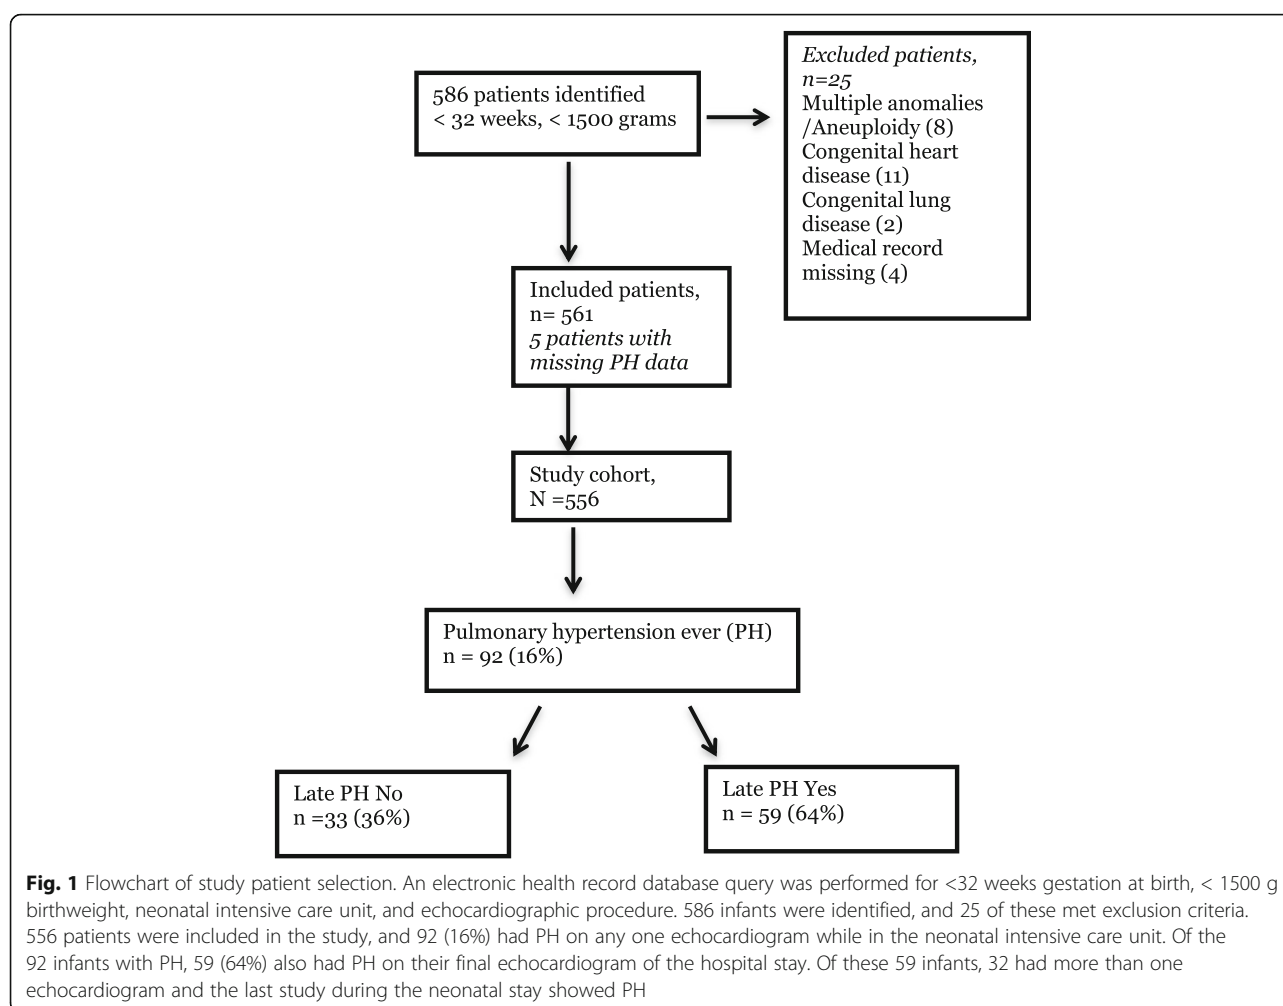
586 patients identified
< 32 weeks, < 1500 grams

Excluded patients, n=25
Multiple anomalies /Aneuploidy (8)
Congenital heart disease (11)
Congenital lung disease (2)
Medical record missing (4)

Included patients, n= 561
5 patients with missing PH data

Study cohort, N =556

Pulmonary hypertension ever (PH)
n = 92 (16%)

Late PH No
n =33 (36%)

Late PH Yes
n = 59 (64%)

**Fig. 1** Flowchart of study patient selection. An electronic health record database query was performed for <32 weeks gestation at birth, < 1500 g birthweight, neonatal intensive care unit, and echocardiographic procedure. 586 infants were identified, and 25 of these met exclusion criteria. 556 patients were included in the study, and 92 (16%) had PH on any one echocardiogram while in the neonatal intensive care unit. Of the 92 infants with PH, 59 (64%) also had PH on their final echocardiogram of the hospital stay. Of these 59 infants, 32 had more than one echocardiogram and the last study during the neonatal stay showed PH